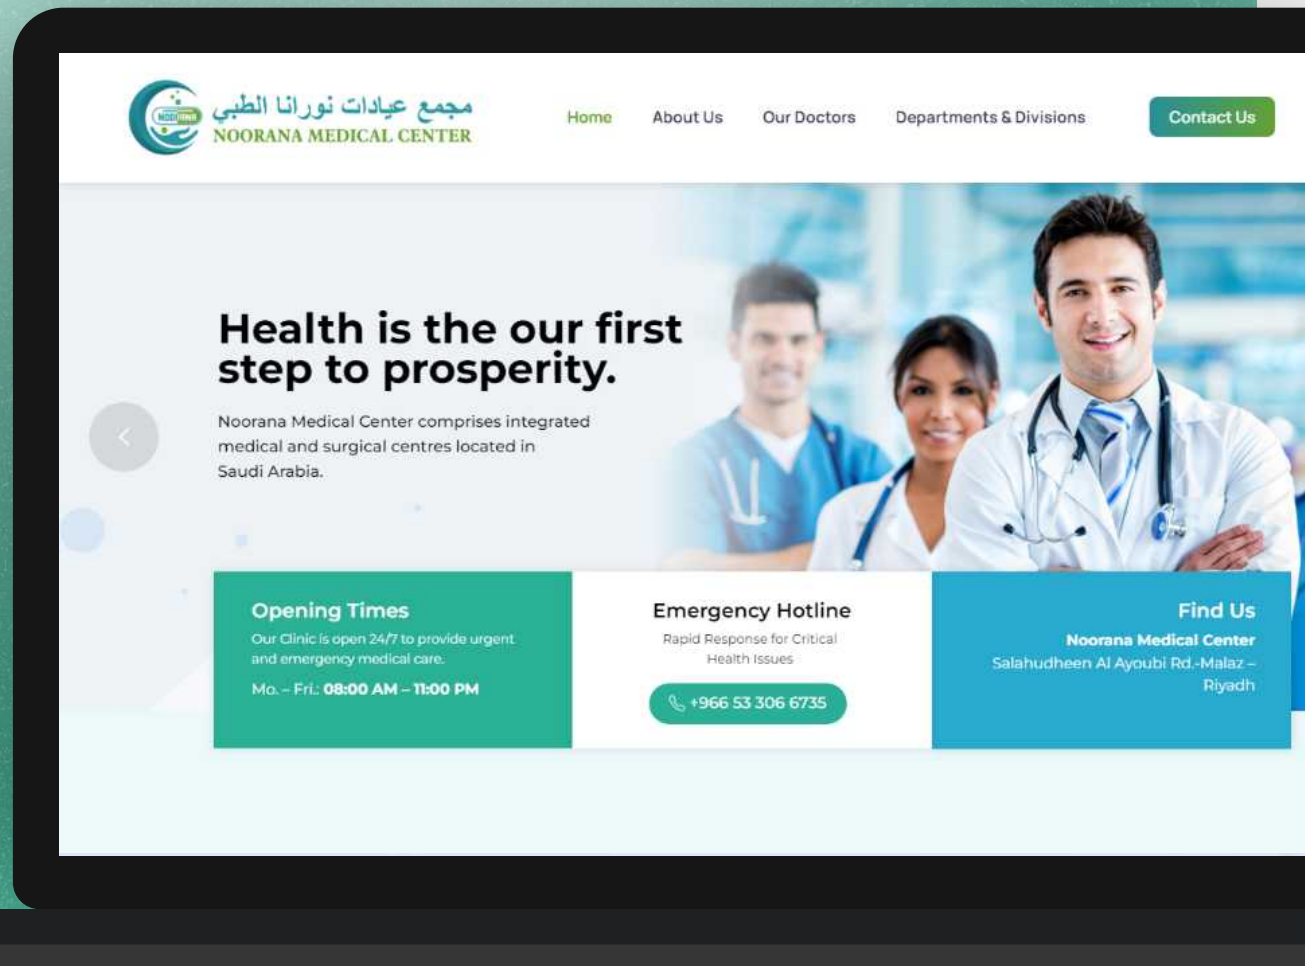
مجمع عيادات نورانا الطبي
NOORANA MEDICAL CENTER

Home About Us Our Doctors Departments & Divisions Contact Us

Health is the our first step to prosperity.

Noorana Medical Center comprises integrated medical and surgical centres located in Saudi Arabia.

Opening Times
Our Clinic is open 24/7 to provide urgent and emergency medical care.
Mo. – Fri.: 08:00 AM – 11:00 PM

Emergency Hotline
Rapid Response for Critical Health Issues
+966 53 306 6735

Find Us
Noorana Medical Center
Salahudheen Al Ayoubi Rd.-Malaz – Riyadh